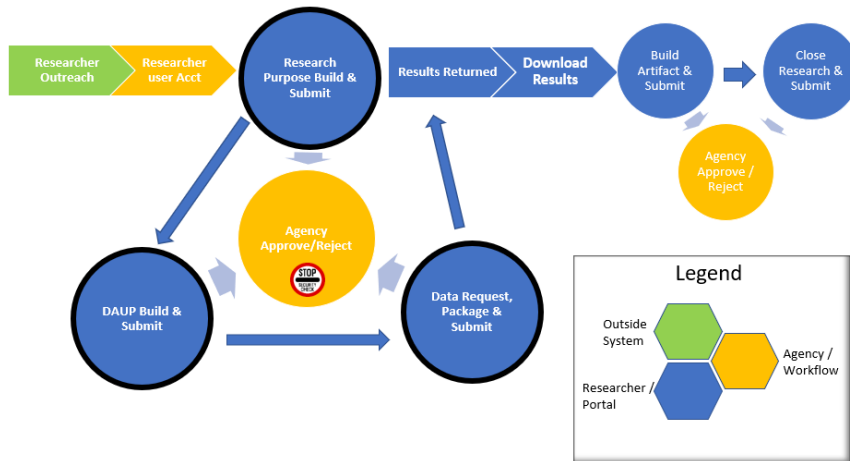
Researcher Outreach

Researcher user Acct

Research Purpose Build & Submit

Results Returned

Download Results

Build Artifact & Submit

Close Research & Submit

Agency Approve / Reject

Agency Approve/Reject

STOP
SECURITY CHECK

DAUP Build & Submit

Data Request, Package & Submit

Legend

Outside System

Agency / Workflow

Researcher / Portal